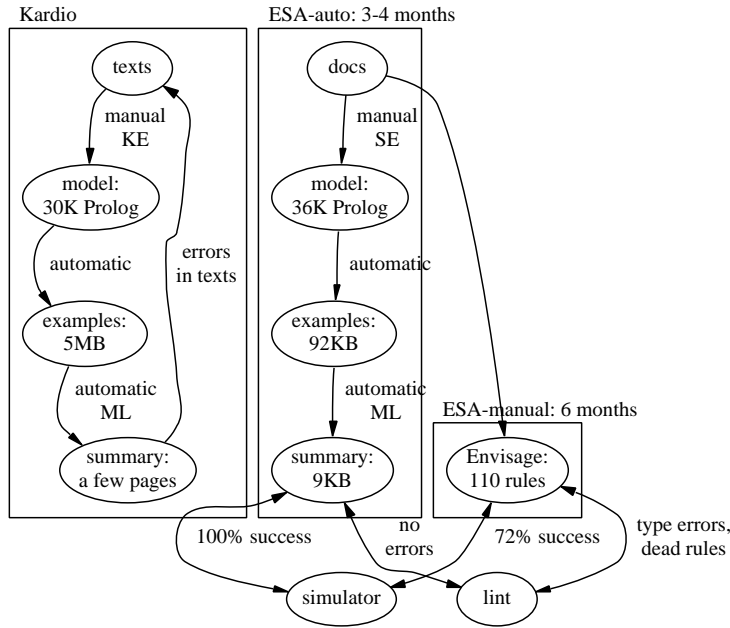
Kardio

texts

manual KE

model: 30K Prolog

automatic

examples: 5MB

automatic ML

summary: a few pages

errors in texts

ESA-auto: 3-4 months

docs

manual SE

model: 36K Prolog

automatic

examples: 92KB

automatic ML

summary: 9KB

ESA-manual: 6 months

Envisage: 110 rules

100% success

no errors

72% success

type errors, dead rules

simulator

lint